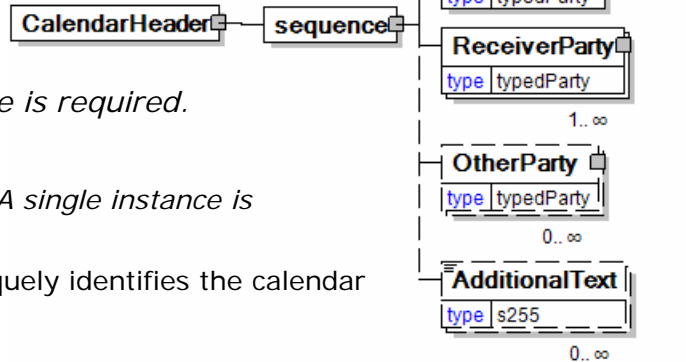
type typedParty

CalendarHeader

sequence

ReceiverParty
type typedParty
1..∞

e is required.

OtherParty
type typedParty
0..∞

A single instance is

quely identifies the calendar

AdditionalText
type s255
0..∞